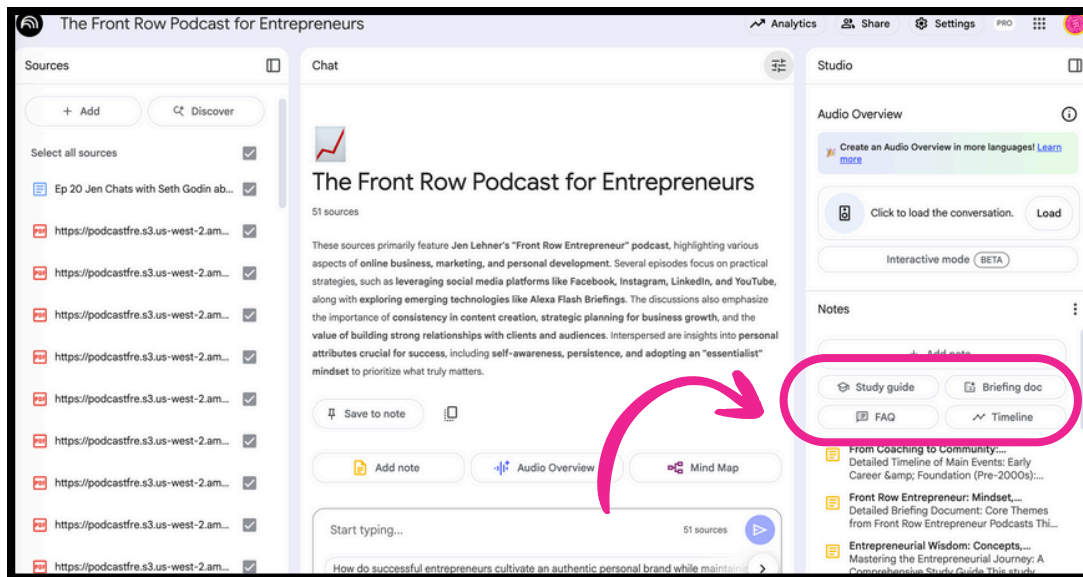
The Front Row Podcast for Entrepreneurs

Analytics Share Settings PRO

Sources

+ Add Discover

Select all sources

Ep 20 Jen Chats with Seth Godin ab...

https://podcastfre.s3.us-west-2.am...

https://podcastfre.s3.us-west-2.am...

https://podcastfre.s3.us-west-2.am...

https://podcastfre.s3.us-west-2.am...

https://podcastfre.s3.us-west-2.am...

https://podcastfre.s3.us-west-2.am...

https://podcastfre.s3.us-west-2.am...

https://podcastfre.s3.us-west-2.am...

https://podcastfre.s3.us-west-2.am...

https://podcastfre.s3.us-west-2.am...

Chat

The Front Row Podcast for Entrepreneurs

51 sources

These sources primarily feature Jen Lehner's "Front Row Entrepreneur" podcast, highlighting various aspects of online business, marketing, and personal development. Several episodes focus on practical strategies, such as leveraging social media platforms like Facebook, Instagram, LinkedIn, and YouTube, along with exploring emerging technologies like Alexa Flash Briefings. The discussions also emphasize the importance of consistency in content creation, strategic planning for business growth, and the value of building strong relationships with clients and audiences. Interspersed are insights into personal attributes crucial for success, including self-awareness, persistence, and adopting an "essentialist" mindset to prioritize what truly matters.

Save to note

Add note Audio Overview Mind Map

Start typing... 51 sources

How do successful entrepreneurs cultivate an authentic personal brand while maintai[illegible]

Studio

Audio Overview

Create an Audio Overview in more languages! Learn more

Click to load the conversation. Load

Interactive mode BETA

Notes

Add note

Study guide Briefing doc

FAQ Timeline

From Coaching to Community:...
Detailed Timeline of Main Events: Early Career &amp; Foundation (Pre-2000s):...

Front Row Entrepreneur: Mindset,...
Detailed Briefing Document: Core Themes from Front Row Entrepreneur Podcasts Thi...

Entrepreneurial Wisdom: Concepts,...
Mastering the Entrepreneurial Journey: A Comprehensive Study Guide This study